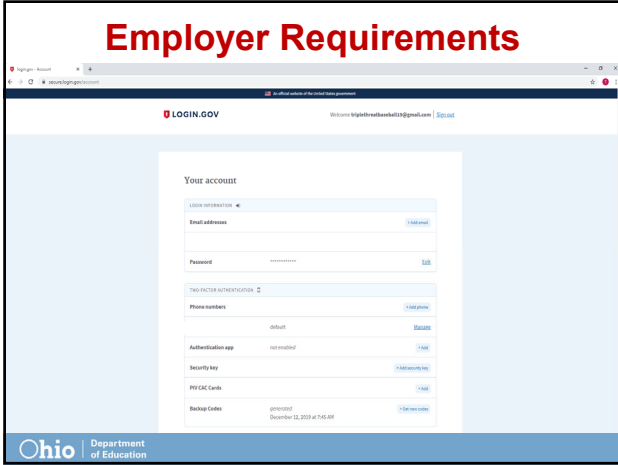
Employer Requirements

login.gov - Account

secure.login.gov/account

An official website of the United States government

LOGIN.GOV

Welcome triplethreatbaseball19@gmail.com | Sign out

Your account

LOGIN INFORMATION

Email addresses

+ Add email

Password

••••••••••••

Edit

TWO-FACTOR AUTHENTICATION

Phone numbers

+ Add phone

default

Manage

Authentication app

not enabled

+ Add

Security key

+ Add security key

PIV/CAC Cards

+ Add

Backup Codes

generated December 12, 2019 at 7:45 AM

+ Get new codes

Ohio | Department of Education